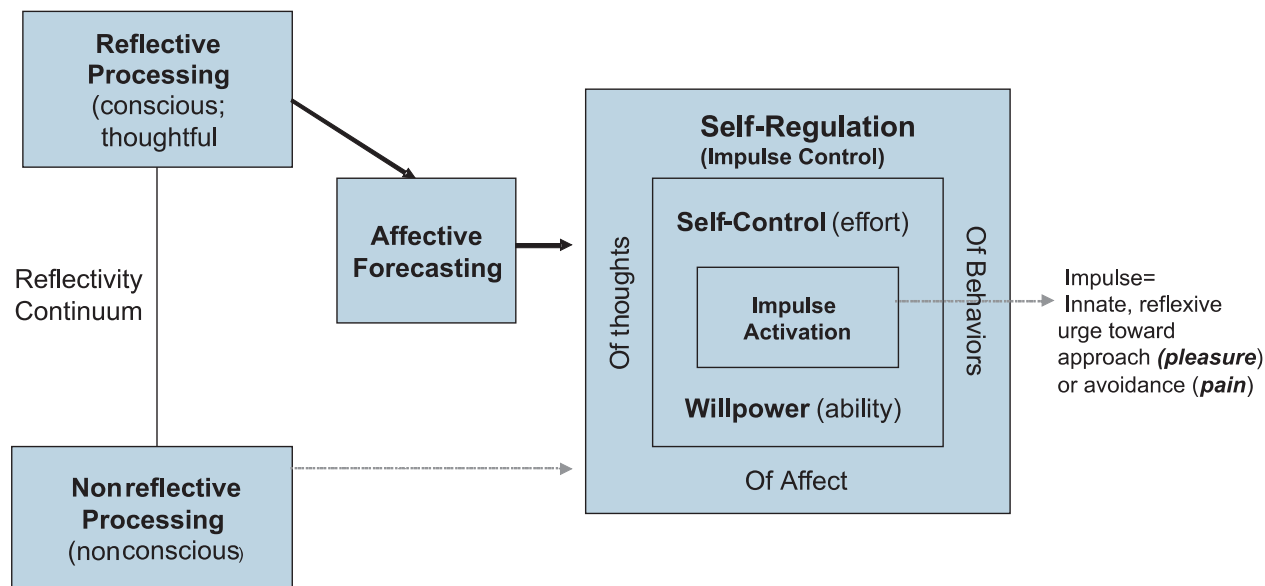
Reflective Processing (conscious; thoughtful

Reflectivity Continuum

Nonreflective Processing (nonconscious)

Affective Forecasting

Self-Regulation
(Impulse Control)

Self-Control (effort)

Impulse Activation

Willpower (ability)

Of thoughts

Of Behaviors

Of Affect

Impulse=
Innate, reflexive urge toward approach (***pleasure***) or avoidance (***pain***)